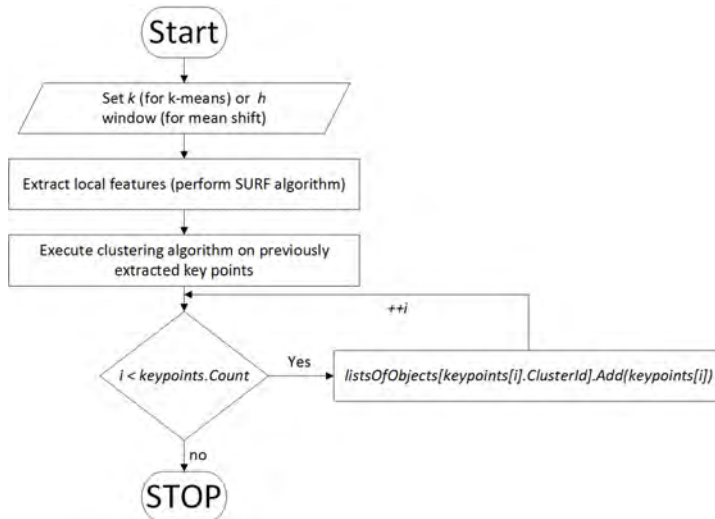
Start

Set *k* (for k-means) or *h* window (for mean shift)

Extract local features (perform SURF algorithm)

Execute clustering algorithm on previously extracted key points

++i

i < keypoints.Count

Yes

listsOfObjects[keypoints[i].ClusterId].Add(keypoints[i])

no

STOP